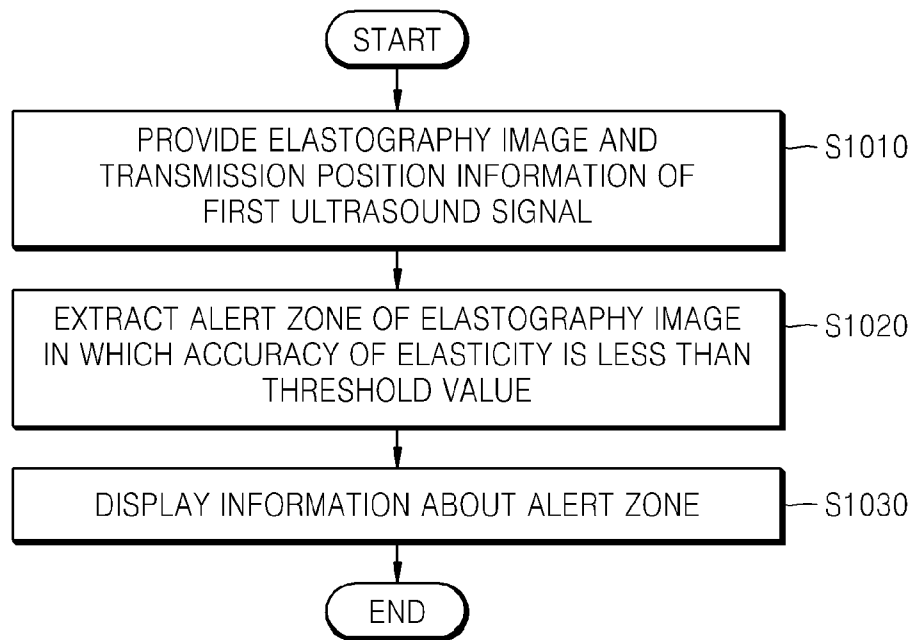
START

PROVIDE ELASTOGRAPHY IMAGE AND TRANSMISSION POSITION INFORMATION OF FIRST ULTRASOUND SIGNAL

S1010

EXTRACT ALERT ZONE OF ELASTOGRAPHY IMAGE IN WHICH ACCURACY OF ELASTICITY IS LESS THAN THRESHOLD VALUE

S1020

DISPLAY INFORMATION ABOUT ALERT ZONE

S1030

END